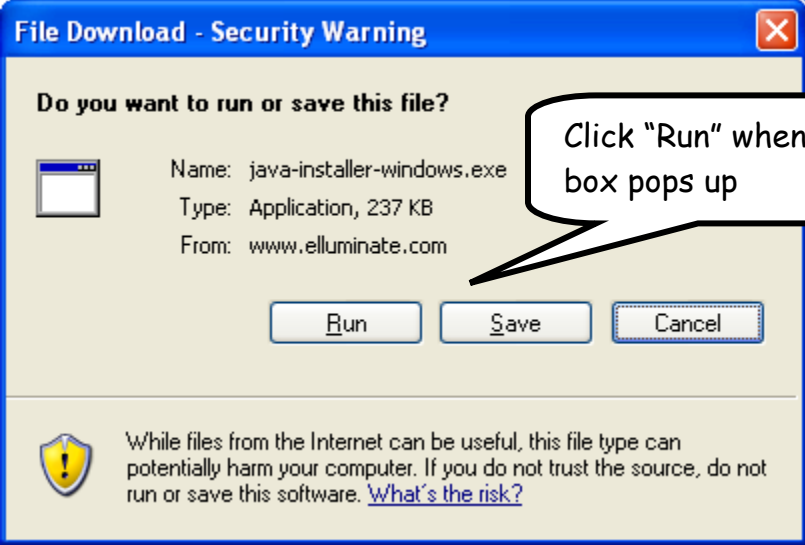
File Download - Security Warning

Do you want to run or save this file?

Click “Run” when box pops up

Name: java-installer-windows.exe
Type: Application, 237 KB
From: www.elluminate.com

Run
Save
Cancel

While files from the Internet can be useful, this file type can potentially harm your computer. If you do not trust the source, do not run or save this software. What´s the risk?